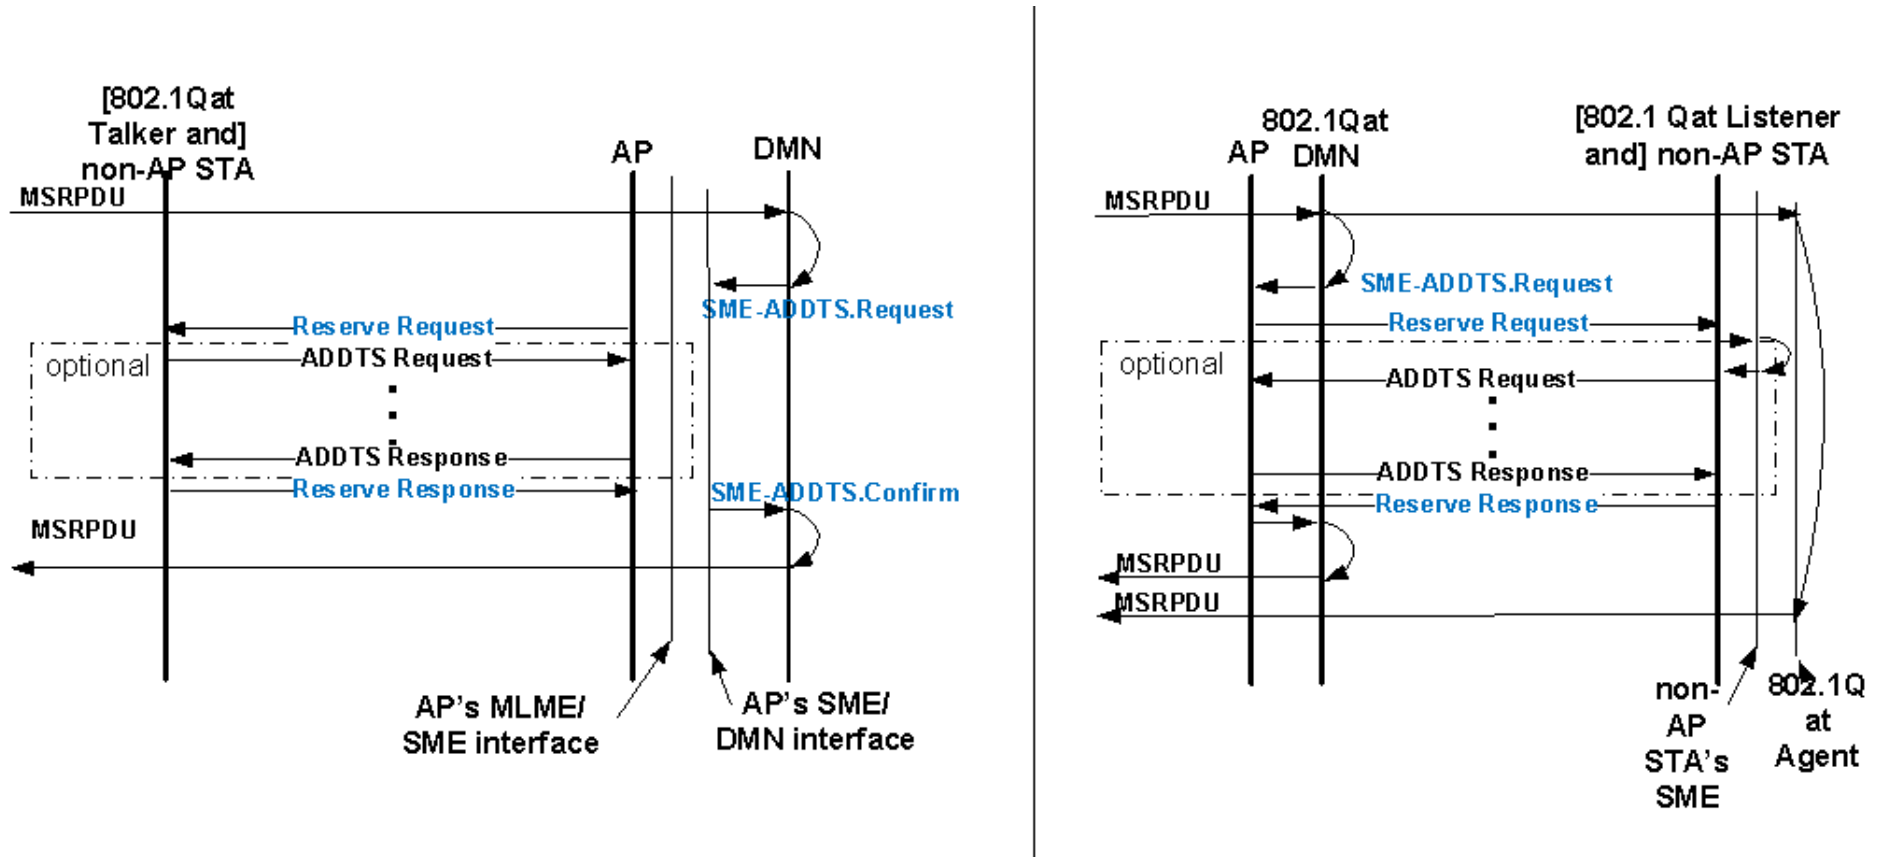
[802.1Qat Talker and] non-AP STA

AP

DMN

MSRPDU

SME-ADDTS.Request

Reserve Request

optional

ADDTS Request

ADDTS Response

Reserve Response

SME-ADDTS.Confirm

MSRPDU

AP's MLME/ SME interface

AP's SME/ DMN interface

AP

802.1Qat DMN

[802.1 Qat Listener and] non-AP STA

MSRPDU

SME-ADDTS.Request

Reserve Request

optional

ADDTS Request

ADDTS Response

Reserve Response

MSRPDU

MSRPDU

non-AP STA's SME

802.1Q at Agent